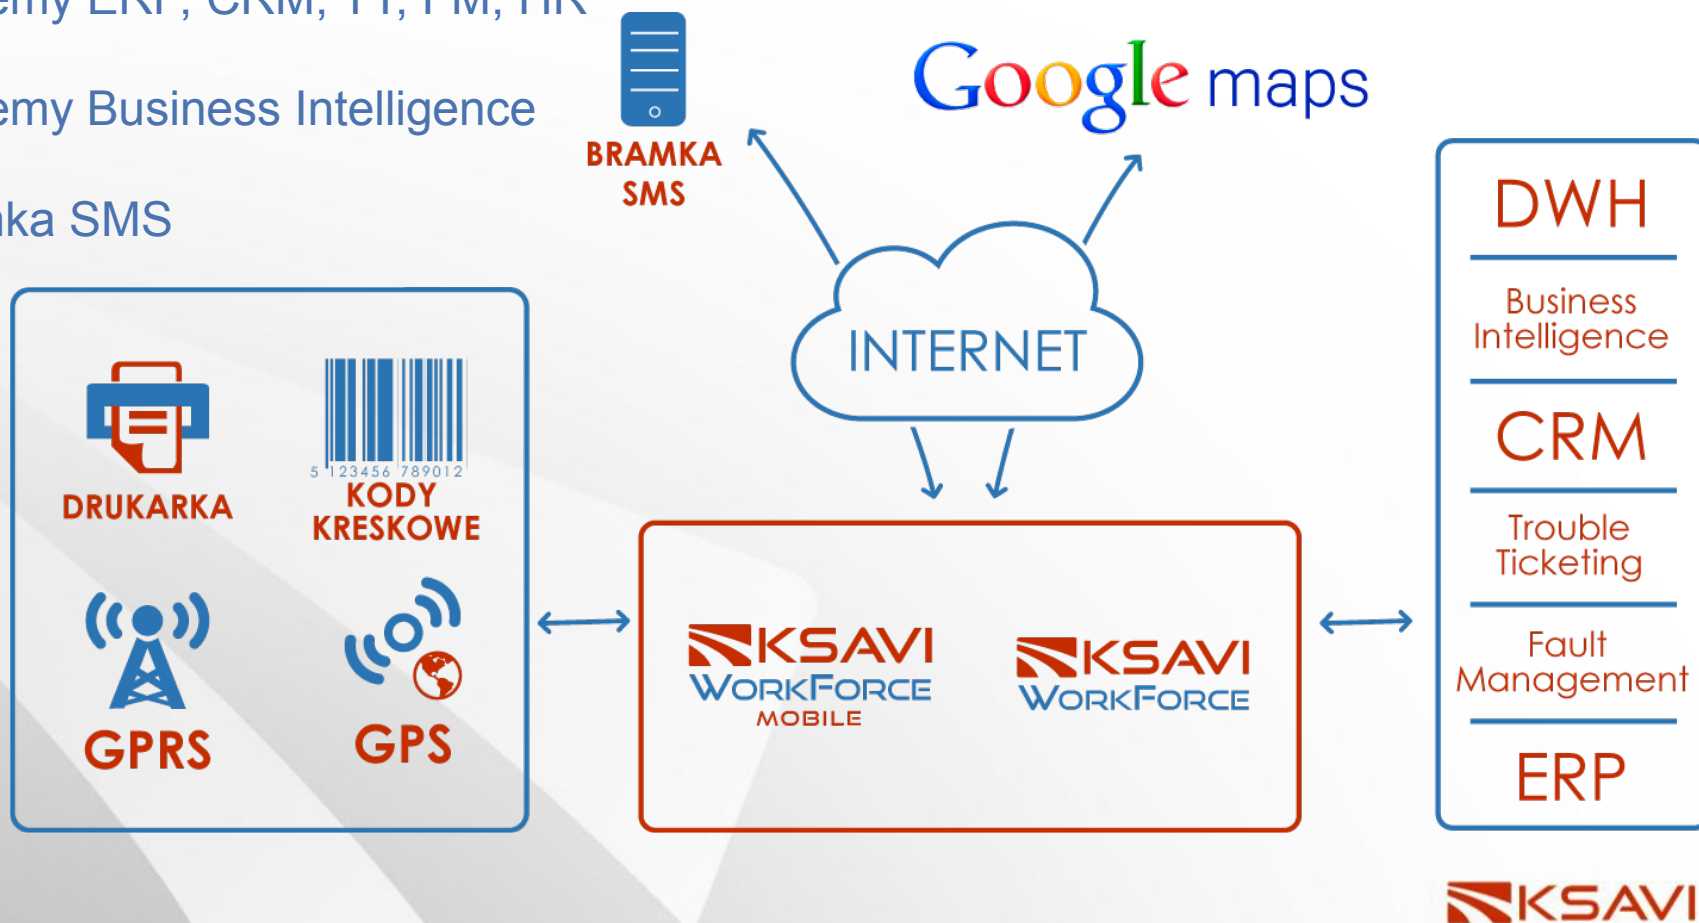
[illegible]emy ERP, CRM, TT, FM, HR

emy Business Intelligence

ka SMS

BRAMKA SMS

Google maps

INTERNET

DWH

Business Intelligence

CRM

Trouble Ticketing

Fault Management

ERP

DRUKARKA

5 123456 789012

KODY KRESKOWE

GPRS

GPS

KSAVI WORKFORCE MOBILE

KSAVI WORKFORCE

KSAVI